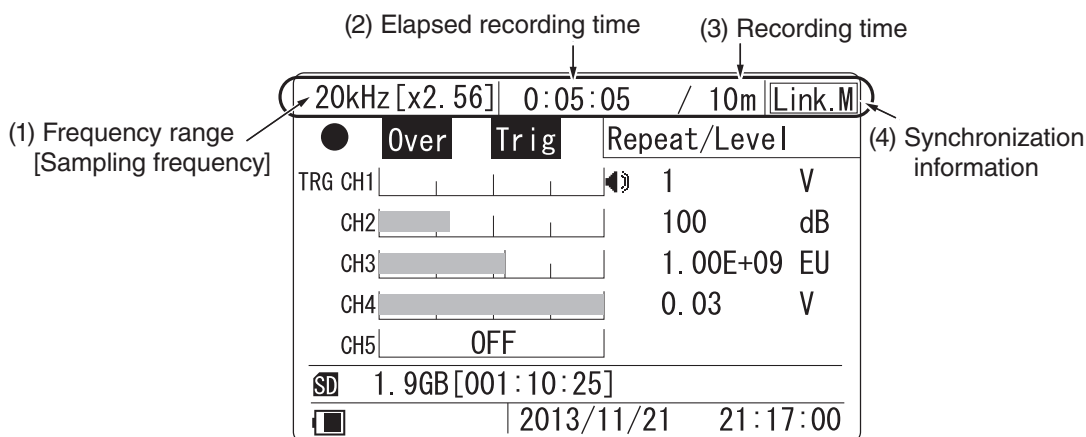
(2) Elapsed recording time

(3) Recording time

(1) Frequency range [Sampling frequency]

(4) Synchronization information

20kHz[x2.56] 0:05:05 / 10m Link.M

Over Trig Repeat/Level

TRG CH1 1 V

CH2 100 dB

CH3 1.00E+09 EU

CH4 0.03 V

CH5 OFF

SD 1.9GB[001:10:25]

2013/11/21 21:17:00